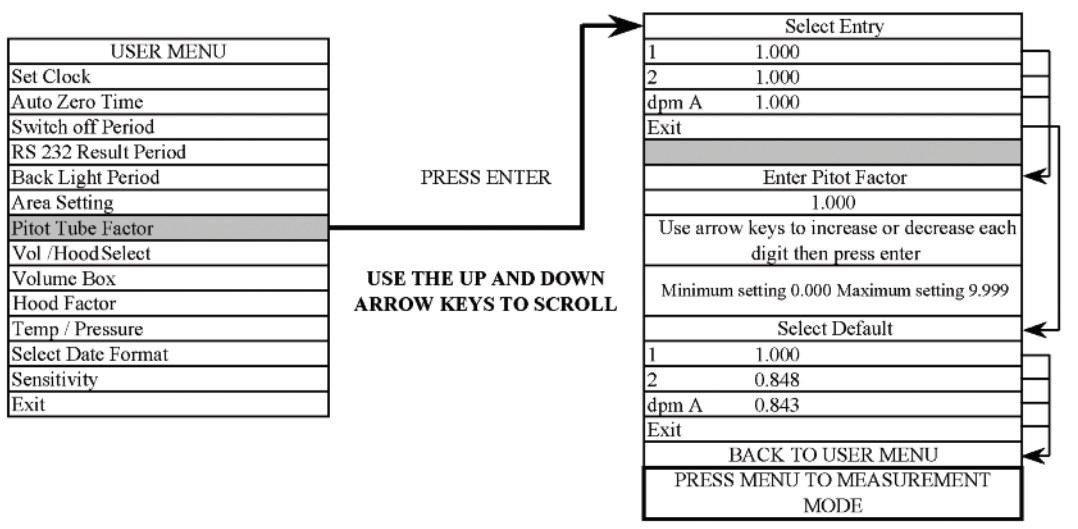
| USER MENU |
|---|
| Set Clock |
| Auto Zero Time |
| Switch off Period |
| RS 232 Result Period |
| Back Light Period |
| Area Setting |
| Pitot Tube Factor |
| Vol /Hood Select |
| Volume Box |
| Hood Factor |
| Temp / Pressure |
| Select Date Format |
| Sensitivity |
| Exit |

PRESS ENTER

USE THE UP AND DOWN ARROW KEYS TO SCROLL

| Select Entry | |
|---|---|
| 1 | 1.000 |
| 2 | 1.000 |
| dpm A | 1.000 |
| Exit | |
| | |
| Enter Pitot Factor | |
| 1.000 | |
| Use arrow keys to increase or decrease each digit then press enter | |
| Minimum setting 0.000 Maximum setting 9.999 | |
| Select Default | |
| 1 | 1.000 |
| 2 | 0.848 |
| dpm A | 0.843 |
| Exit | |
| BACK TO USER MENU | |
| PRESS MENU TO MEASUREMENT MODE | |